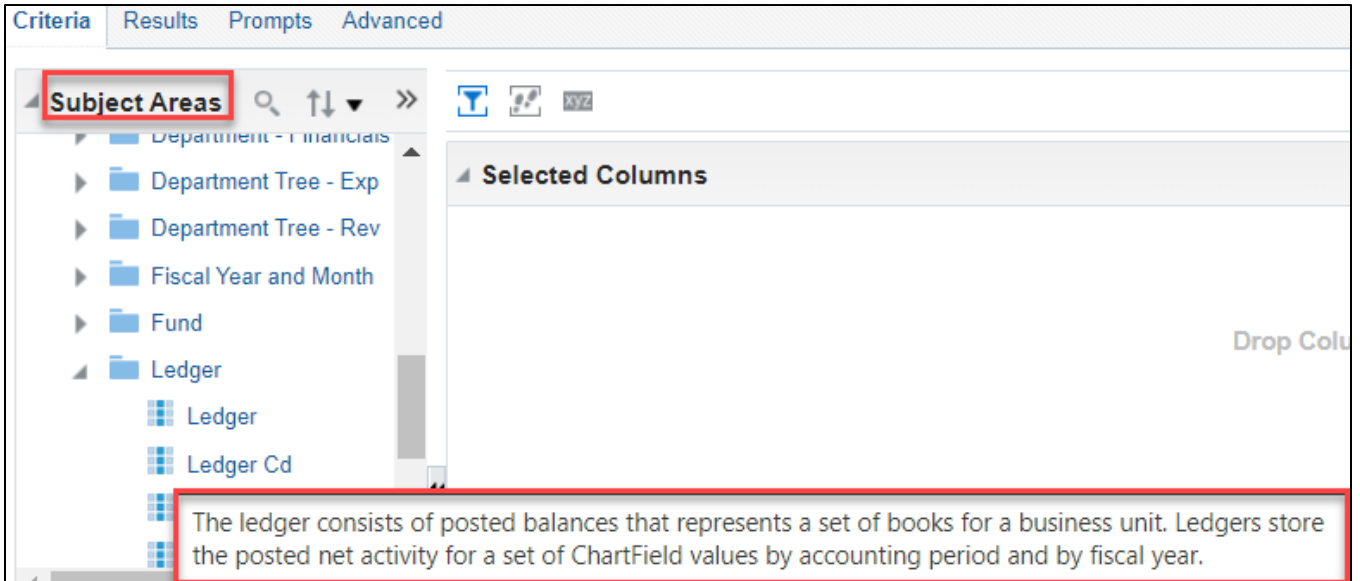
Criteria Results Prompts Advanced

Subject Areas

Department - Financials

Department Tree - Exp

Department Tree - Rev

Fiscal Year and Month

Fund

Ledger

Ledger

Ledger Cd

xyz

Selected Columns

Drop Colu

The ledger consists of posted balances that represents a set of books for a business unit. Ledgers store the posted net activity for a set of ChartField values by accounting period and by fiscal year.